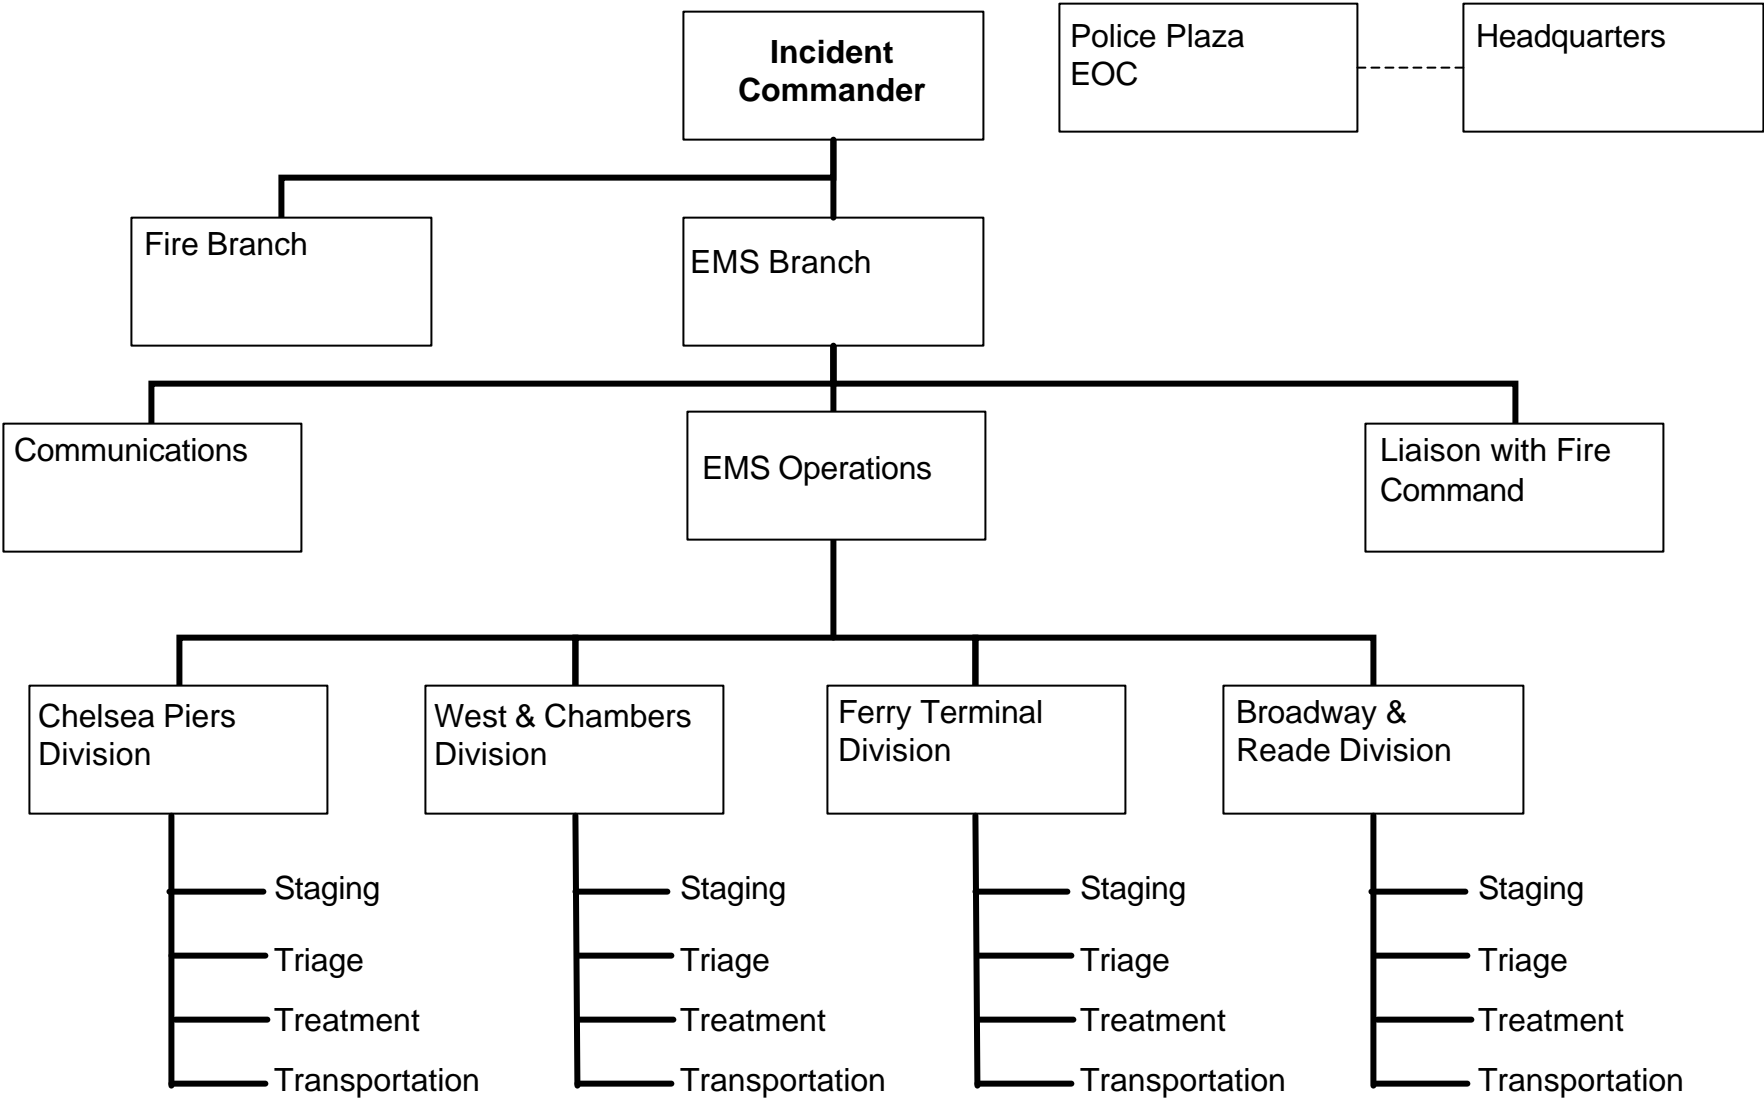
Incident Commander

Police Plaza EOC

Headquarters

Fire Branch

EMS Branch

Communications

EMS Operations

Liaison with Fire Command

Chelsea Piers Division

Staging
Triage
Treatment
Transportation

West & Chambers Division

Staging
Triage
Treatment
Transportation

Ferry Terminal Division

Staging
Triage
Treatment
Transportation

Broadway & Reade Division

Staging
Triage
Treatment
Transportation